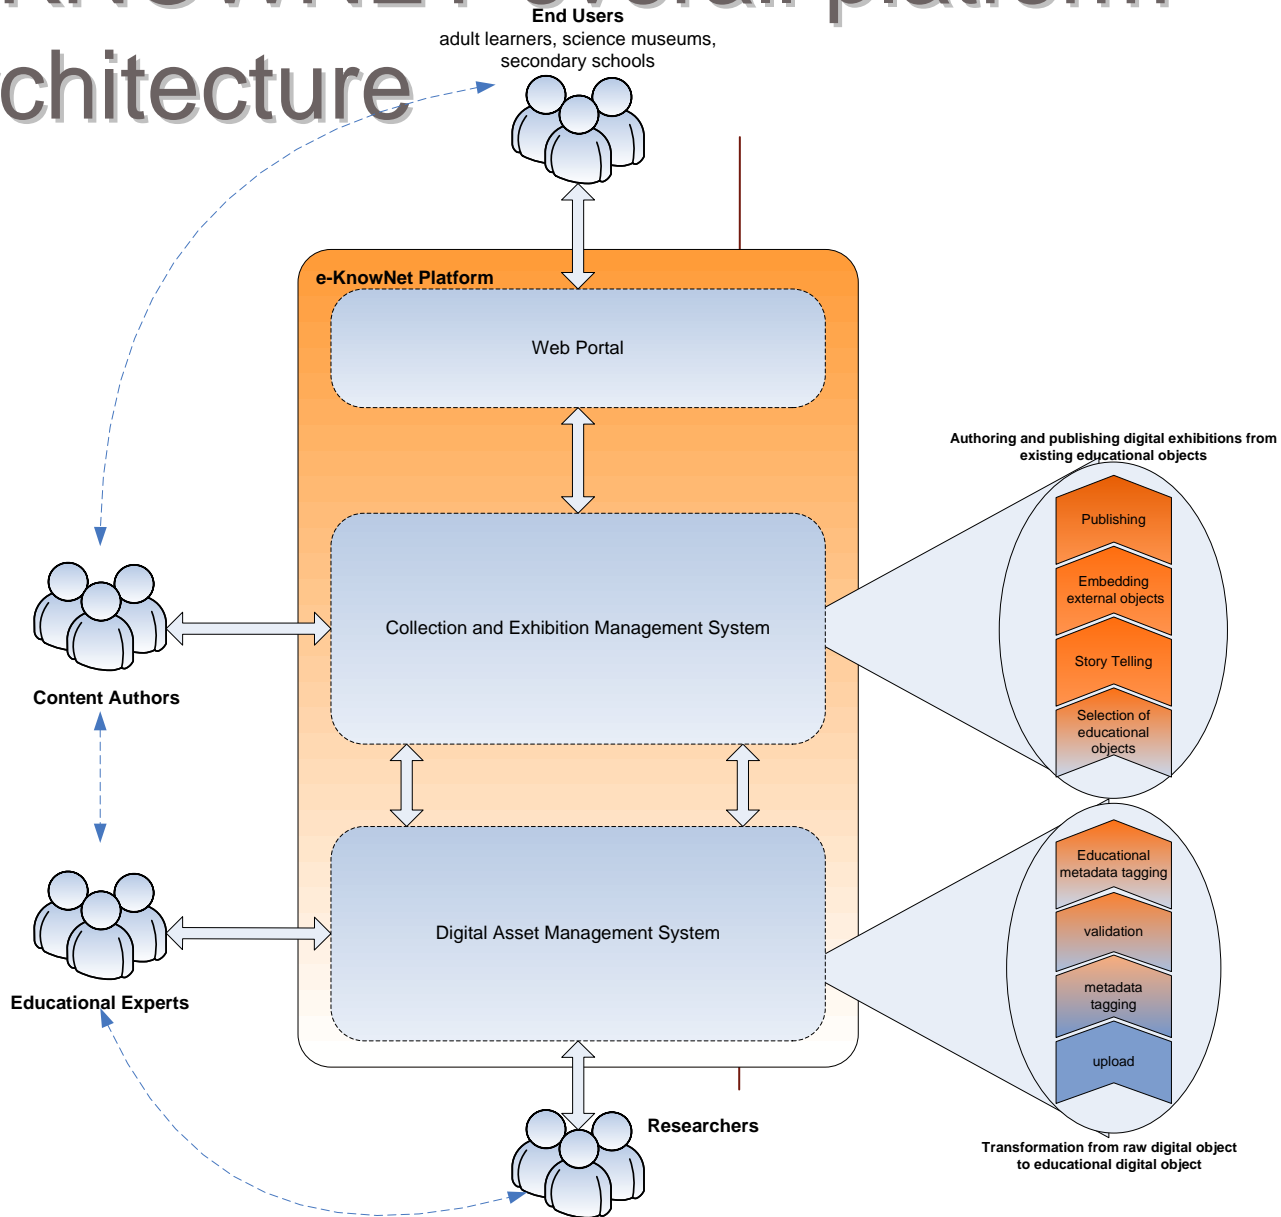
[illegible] overall platform
chitecture

End Users
adult learners, science museums, secondary schools

e-KnowNet Platform

Web Portal

Collection and Exhibition Management System

Digital Asset Management System

Content Authors

Educational Experts

Researchers

Authoring and publishing digital exhibitions from existing educational objects

Publishing
Embedding external objects
Story Telling
Selection of educational objects

Educational metadata tagging
validation
metadata tagging
upload

Transformation from raw digital object to educational digital object